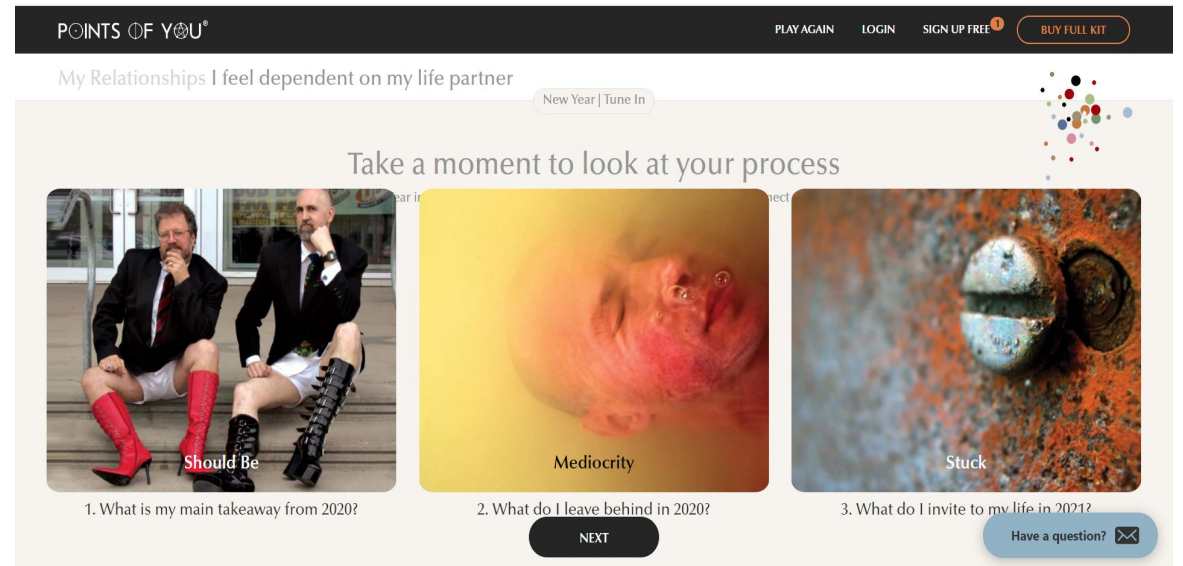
POINTS OF YOU®

PLAY AGAIN LOGIN SIGN UP FREE 1 BUY FULL KIT

My Relationships I feel dependent on my life partner

New Year | Tune In

Take a moment to look at your process

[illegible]ear i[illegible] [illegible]nect

Should Be

Mediocrity

Stuck

1. What is my main takeaway from 2020?

2. What do I leave behind in 2020?

3. What do I invite to my life in 2021?

NEXT

Have a question?